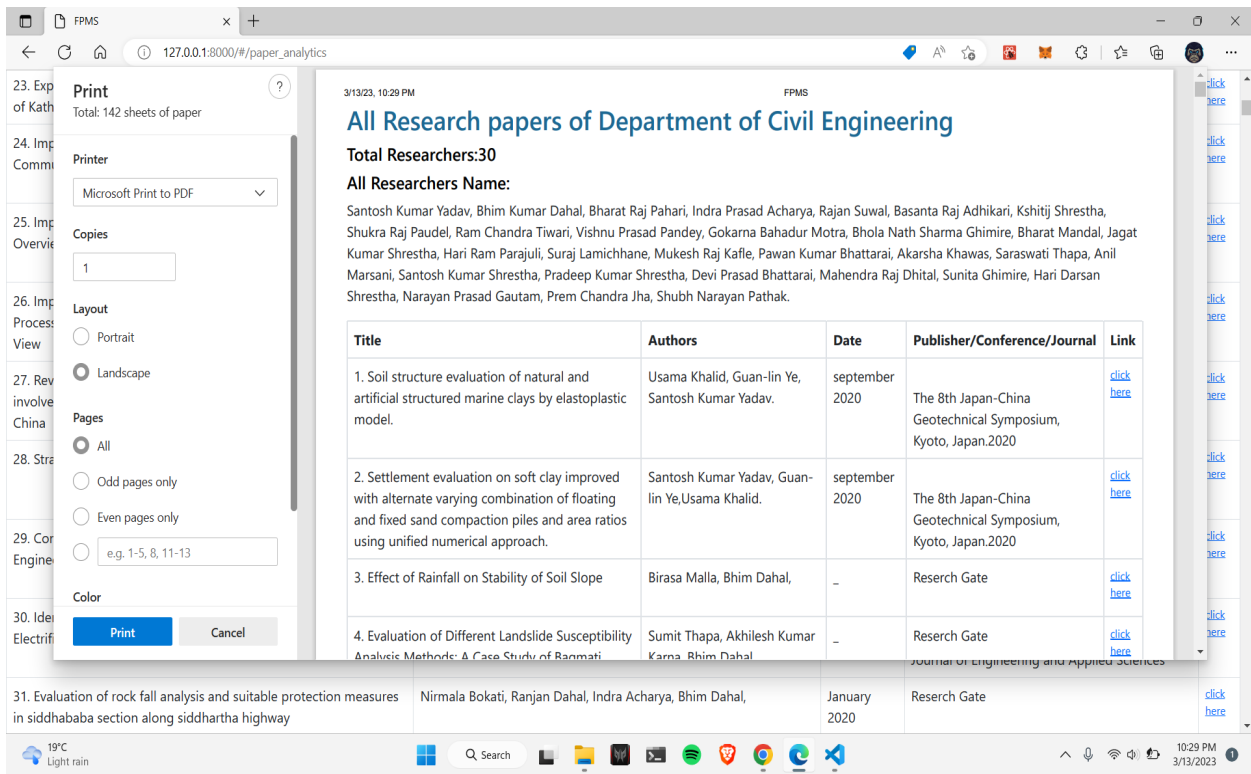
FPMS

127.0.0.1:8000/#/paper_analytics

23. Exp of Kath

24. Imp Commu

25. Imp Overvie

26. Imp Process View

27. Rev involve China

28. Stra

29. Cor Engine

30. Ider Electrif

Print
Total: 142 sheets of paper

Printer
Microsoft Print to PDF

Copies
1

Layout
Portrait
Landscape

Pages
All
Odd pages only
Even pages only
e.g. 1-5, 8, 11-13

Color

Print
Cancel

3/13/23, 10:29 PM FPMS

All Research papers of Department of Civil Engineering

Total Researchers:30

All Researchers Name:

Santosh Kumar Yadav, Bhim Kumar Dahal, Bharat Raj Pahari, Indra Prasad Acharya, Rajan Suwal, Basanta Raj Adhikari, Kshitij Shrestha, Shukra Raj Paudel, Ram Chandra Tiwari, Vishnu Prasad Pandey, Gokarna Bahadur Motra, Bhola Nath Sharma Ghimire, Bharat Mandal, Jagat Kumar Shrestha, Hari Ram Parajuli, Suraj Lamichhane, Mukesh Raj Kafle, Pawan Kumar Bhattarai, Akarsha Khawas, Saraswati Thapa, Anil Marsani, Santosh Kumar Shrestha, Pradeep Kumar Shrestha, Devi Prasad Bhattarai, Mahendra Raj Dhital, Sunita Ghimire, Hari Darsan Shrestha, Narayan Prasad Gautam, Prem Chandra Jha, Shubh Narayan Pathak.

| Title | Authors | Date | Publisher/Conference/Journal | Link |
|---|---|---|---|---|
| 1. Soil structure evaluation of natural and artificial structured marine clays by elastoplastic model. | Usama Khalid, Guan-lin Ye, Santosh Kumar Yadav. | september 2020 | The 8th Japan-China Geotechnical Symposium, Kyoto, Japan.2020 | click here |
| 2. Settlement evaluation on soft clay improved with alternate varying combination of floating and fixed sand compaction piles and area ratios using unified numerical approach. | Santosh Kumar Yadav, Guan-lin Ye,Usama Khalid. | september 2020 | The 8th Japan-China Geotechnical Symposium, Kyoto, Japan.2020 | click here |
| 3. Effect of Rainfall on Stability of Soil Slope | Birasa Malla, Bhim Dahal, | _ | Reserch Gate | click here |
| 4. Evaluation of Different Landslide Susceptibility Analysis Methods: A Case Study of Bagmati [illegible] | Sumit Thapa, Akhilesh Kumar Karna, Bhim Dahal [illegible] | _ | Reserch Gate | click here |

Journal of Engineering and Applied Sciences

click here

| 31. Evaluation of rock fall analysis and suitable protection measures in siddhababa section along siddhartha highway | Nirmala Bokati, Ranjan Dahal, Indra Acharya, Bhim Dahal, | January 2020 | Reserch Gate | click here |
|---|---|---|---|---|

19°C
Light rain
Search
10:29 PM
3/13/2023